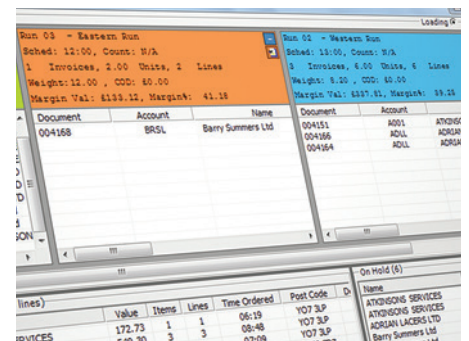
Loading

Run 03 - Eastern Run
Sched: 12:00, Count: N/A
1 Invoices, 2.00 Units, 2 Lines
Weight: 12.00 , COD: £0.00
Margin Val: £133.12, Margin%: 41.18

| Document | Account | Name |
|---|---|---|
| 004168 | BRSL | Barry Summers Ltd |

Run 02 - Western Run
Sched: 13:00, Count: N/A
3 Invoices, 6.00 Units, 6 Lines
Weight: 8.20 , COD: £0.00
Margin Val: £337.81, Margin%: 39.25

| Document | Account | |
|---|---|---|
| 004151 | A001 | ATKINSONS |
| 004166 | ADLL | ADRIAN |
| 004164 | ADLL | ADRIAN |

D
D
D
SON

lines)

| | Value | Items | Lines | Time Ordered | Post Code | D |
|---|---|---|---|---|---|---|
| | 172.73 | 1 | 1 | 06:19 | YO7 3LP | |
| ERVICES | 549.30 | 3 | 3 | 08:48 | YO7 3LP | |
| | | | | 07:09 | YO7 3LP | |

On Hold (6)
ATKINSONS SERVICES
ATKINSONS SERVICES
ADRIAN LACERS LTD
Barry Summers Ltd